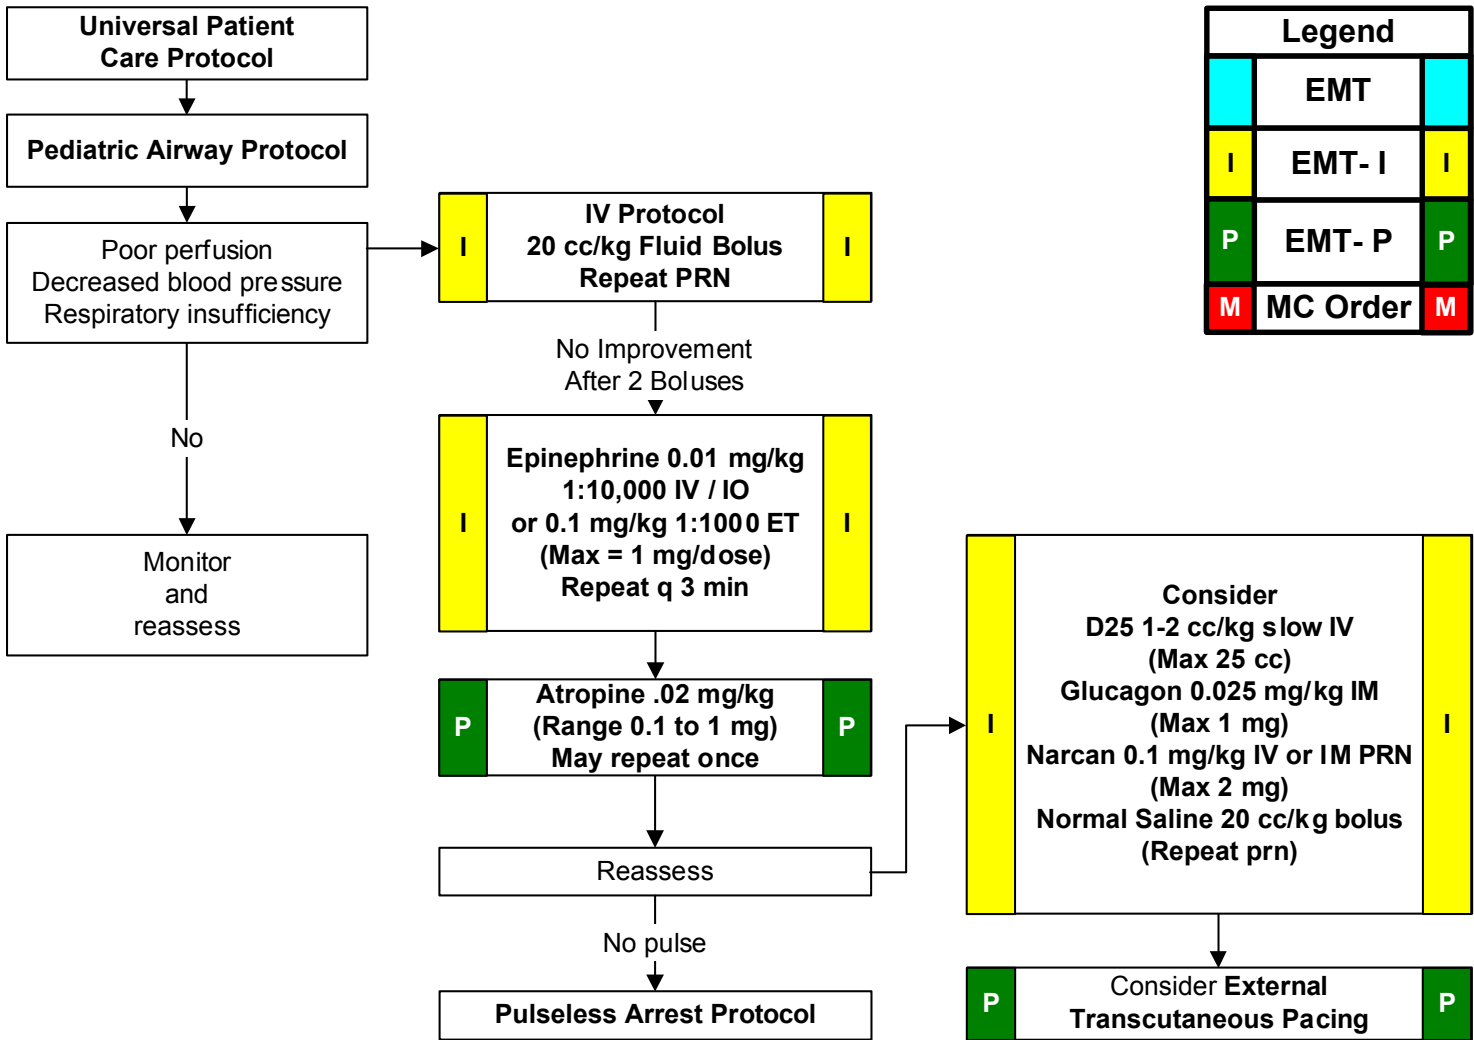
Universal Patient Care Protocol

Pediatric Airway Protocol

Poor perfusion
Decreased blood pressure
Respiratory insufficiency

No

Monitor and reassess

I IV Protocol
20 cc/kg Fluid Bolus
Repeat PRN I

No Improvement
After 2 Boluses

I Epinephrine 0.01 mg/kg
1:10,000 IV / IO
or 0.1 mg/kg 1:1000 ET
(Max = 1 mg/dose)
Repeat q 3 min I

P Atropine .02 mg/kg
(Range 0.1 to 1 mg)
May repeat once P

Reassess

No pulse

Pulseless Arrest Protocol

| Legend | | |
|---|---|---|
| | EMT | |
| I | EMT- I | I |
| P | EMT- P | P |
| M | MC Order | M |

I Consider
D25 1-2 cc/kg slow IV
(Max 25 cc)
Glucagon 0.025 mg/kg IM
(Max 1 mg)
Narcan 0.1 mg/kg IV or IM PRN
(Max 2 mg)
Normal Saline 20 cc/kg bolus
(Repeat prn) I

P Consider External
Transcutaneous Pacing P